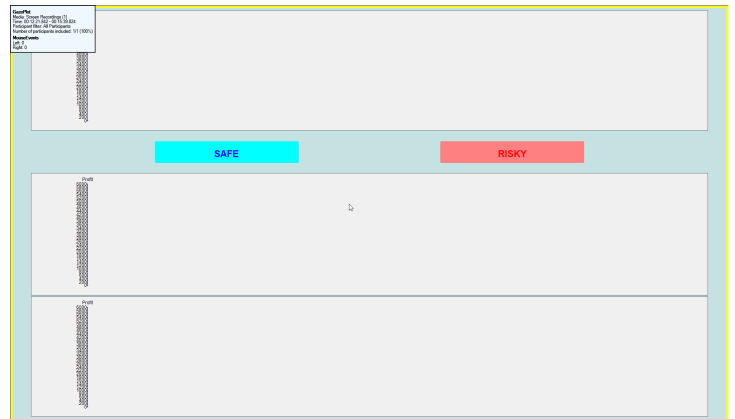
GazePlot
Media: Screen Recordings (1)
Time: 00:10:21.843 - 00:15:39.824
Participant filter: All Participants
Number of participants included: 1/1 (100%)
Mouse Events
Left: 0
Right: 0

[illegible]

SAFE

RISKY

Profit
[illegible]

Profit
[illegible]